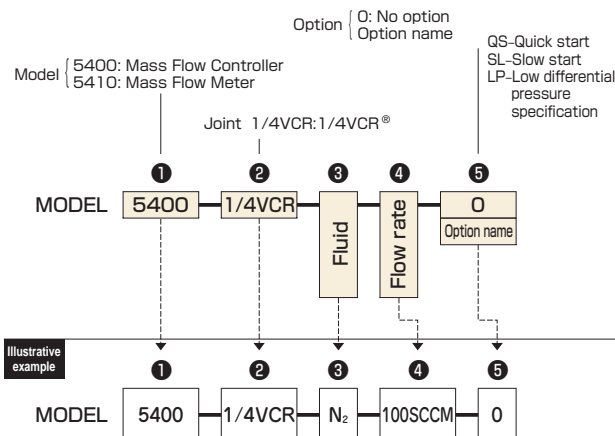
Option { 0: No option
Option name

QS-Quick start
SL-Slow start
LP-Low differential pressure specification

Model { 5400: Mass Flow Controller
5410: Mass Flow Meter

Joint 1/4VCR:1/4VCR®

❶ ❷ ❸ ❹ ❺

MODEL 5400 1/4VCR Fluid Flow rate 0 Option name

Illustrative example

❶ ❷ ❸ ❹ ❺

MODEL 5400 1/4VCR $N_2$ 100SCCM 0